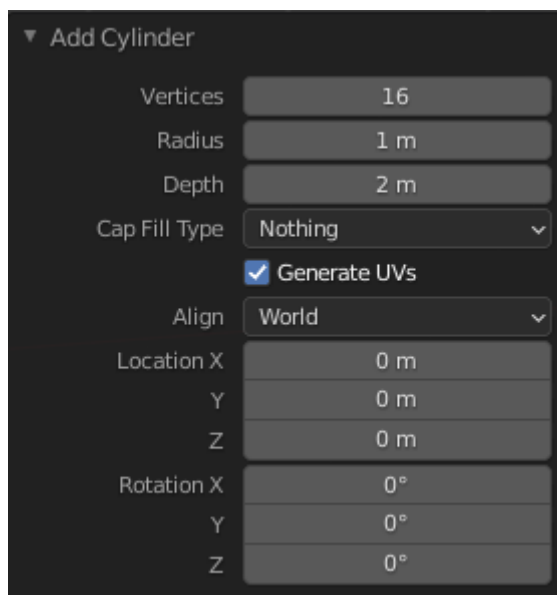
▾ Add Cylinder

| | |
|---|---|
| Vertices | 16 |
| Radius | 1 m |
| Depth | 2 m |
| Cap Fill Type | Nothing |
| | ☑ Generate UVs |
| Align | World |
| Location X | 0 m |
| Y | 0 m |
| Z | 0 m |
| Rotation X | 0° |
| Y | 0° |
| Z | 0° |